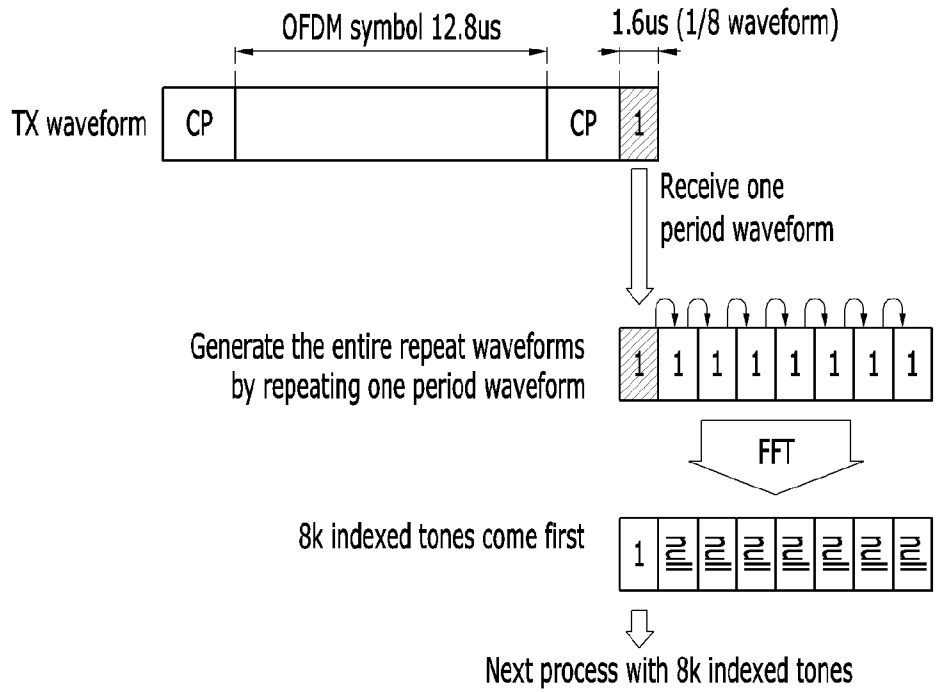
OFDM symbol 12.8us

1.6us (1/8 waveform)

TX waveform

CP

CP

1

Receive one period waveform

Generate the entire repeat waveforms by repeating one period waveform

| 1 | 1 | 1 | 1 | 1 | 1 | 1 | 1 |
|---|---|---|---|---|---|---|---|

FFT

8k indexed tones come first

| 1 | ≷ | ≷ | ≷ | ≷ | ≷ | ≷ | ≷ |
|---|---|---|---|---|---|---|---|

Next process with 8k indexed tones